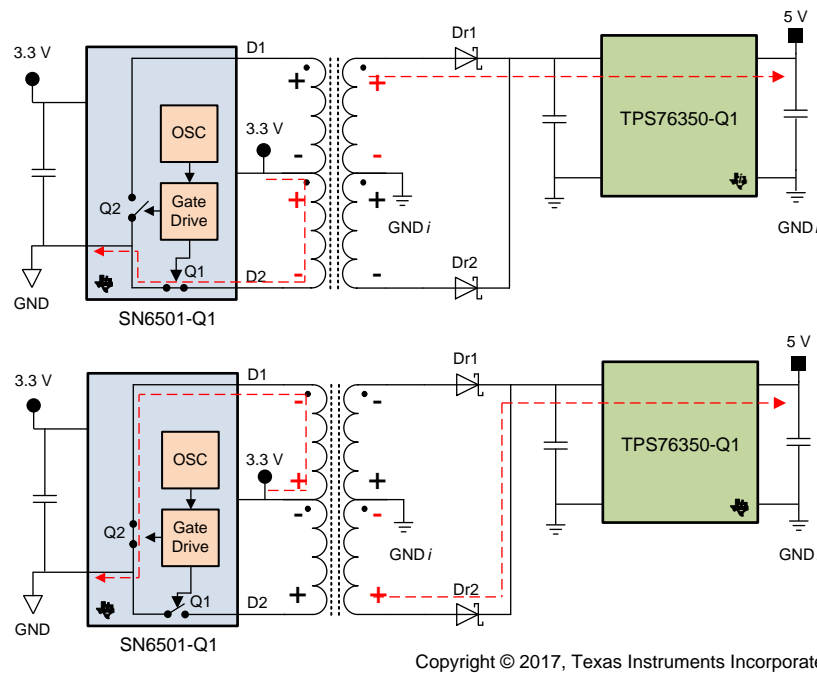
3.3 V
D1
+
+
Dr1
5 V
OSC
3.3 V
TPS76350-Q1
-
-
Gate Drive
+
+
Q2
GND *i*
GND *i*
Q1
D2
-
-
Dr2
GND
SN6501-Q1

3.3 V
D1
-
-
Dr1
5 V
OSC
3.3 V
TPS76350-Q1
+
+
Gate Drive
-
-
Q2
GND *i*
GND
Q1
D2
+
+
Dr2
GND
SN6501-Q1

Copyright © 2017, Texas Instruments Incorporate